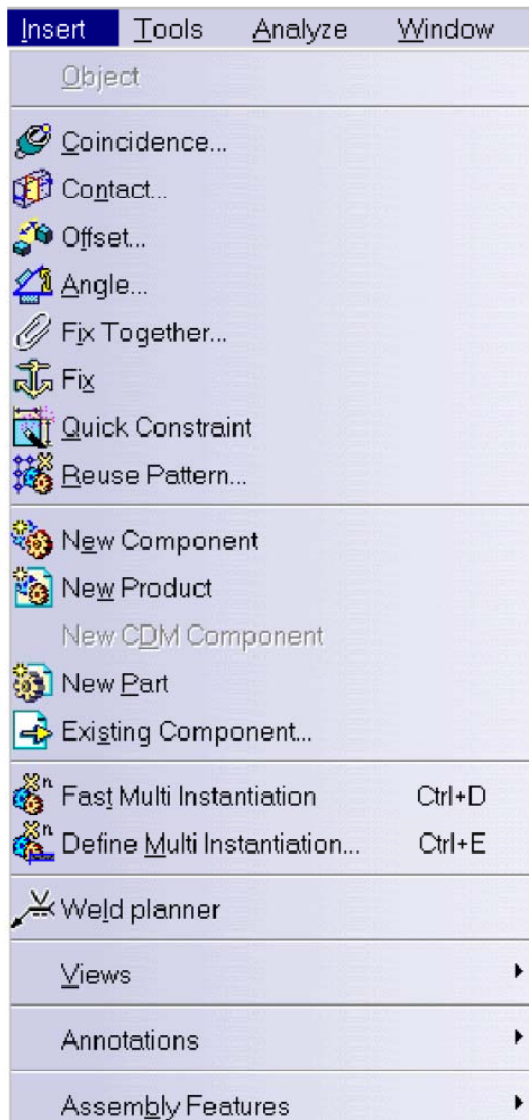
Insert Tools Analyze Window

Object

Coincidence...
Contact...
Offset...
Angle...
Fix Together...
Fix
Quick Constraint
Reuse Pattern...

New Component
New Product
New CDM Component
New Part
Existing Component...

Fast Multi Instantiation Ctrl+D
Define Multi Instantiation... Ctrl+E

Weld planner

Views

Annotations

Assembly Features